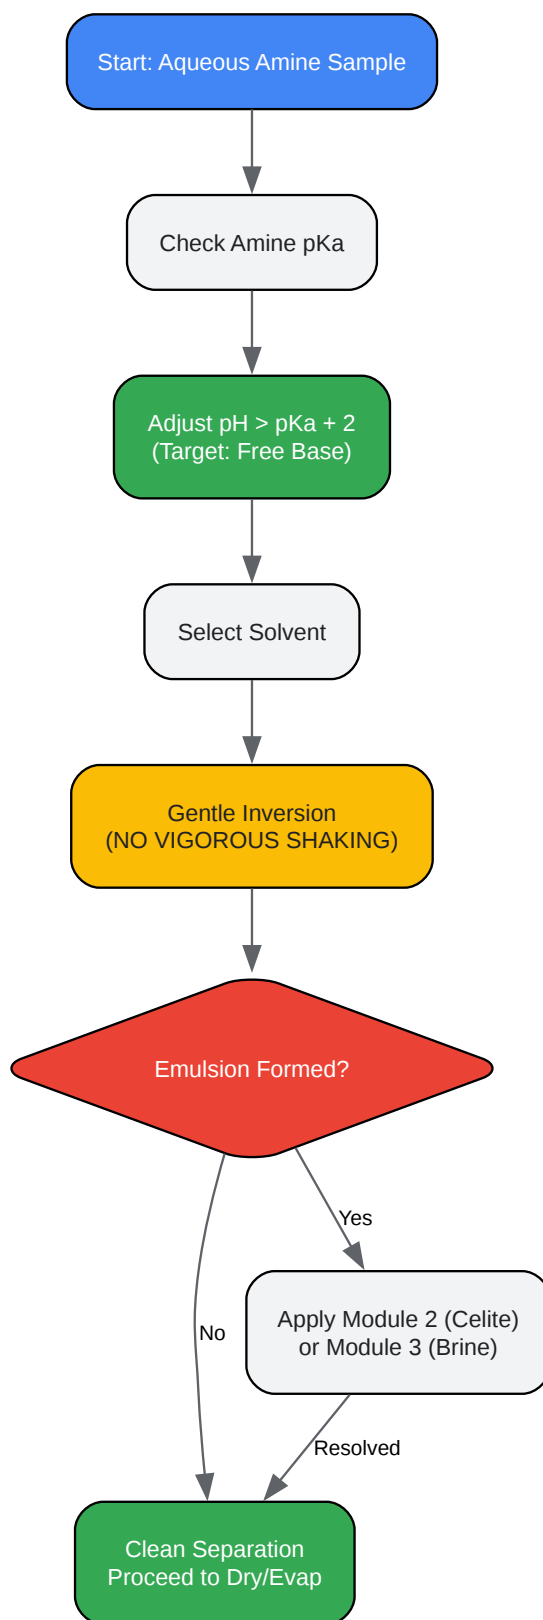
Start: Aqueous Amine Sample

Check Amine pKa

Adjust pH > pKa + 2
(Target: Free Base)

Select Solvent

Gentle Inversion
(NO VIGOROUS SHAKING)

Emulsion Formed?

Yes

Apply Module 2 (Celite)
or Module 3 (Brine)

No

Resolved

Clean Separation
Proceed to Dry/Evap